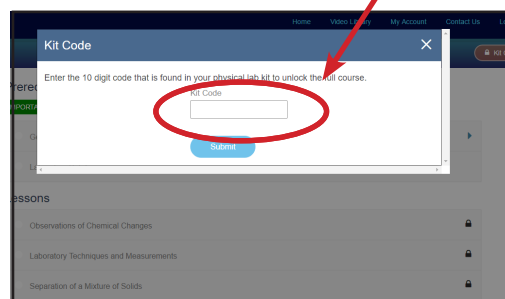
Home Video Library My Account Contact Us L

Kit Code

×

Enter the 10 digit code that is found in your physical lab kit to unlock the full course.

Kit Code

Submit

Prereq

PORTA

essons

Observations of Chemical Changes

Laboratory Techniques and Measurements

Separation of a Mixture of Solids